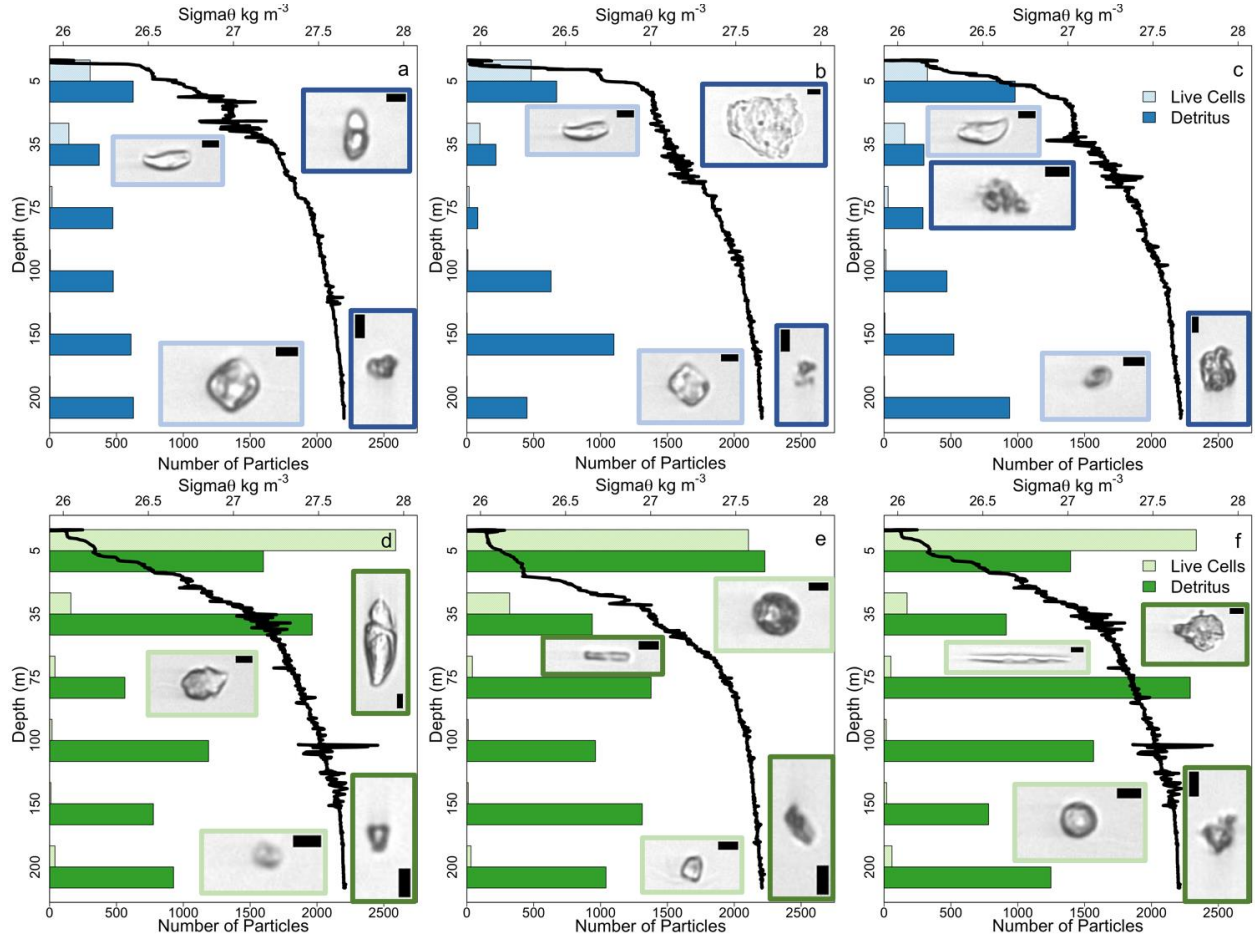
Sigmaθ kg m$^{-3}$
26 26.5 27 27.5 28
a
Depth (m)
5 35 75 100 150 200
0 500 1000 1500 2000 2500
Number of Particles

Sigmaθ kg m$^{-3}$
26 26.5 27 27.5 28
b
Depth (m)
5 35 75 100 150 200
0 500 1000 1500 2000 2500
Number of Particles

Sigmaθ kg m$^{-3}$
26 26.5 27 27.5 28
c
Live Cells
Detritus
Depth (m)
5 35 75 100 150 200
0 500 1000 1500 2000 2500
Number of Particles

Sigmaθ kg m$^{-3}$
26 26.5 27 27.5 28
d
Depth (m)
5 35 75 100 150 200
0 500 1000 1500 2000 2500
Number of Particles

Sigmaθ kg m$^{-3}$
26 26.5 27 27.5 28
e
Depth (m)
5 35 75 100 150 200
0 500 1000 1500 2000 2500
Number of Particles

Sigmaθ kg m$^{-3}$
26 26.5 27 27.5 28
f
Live Cells
Detritus
Depth (m)
5 35 75 100 150 200
0 500 1000 1500 2000 2500
Number of Particles